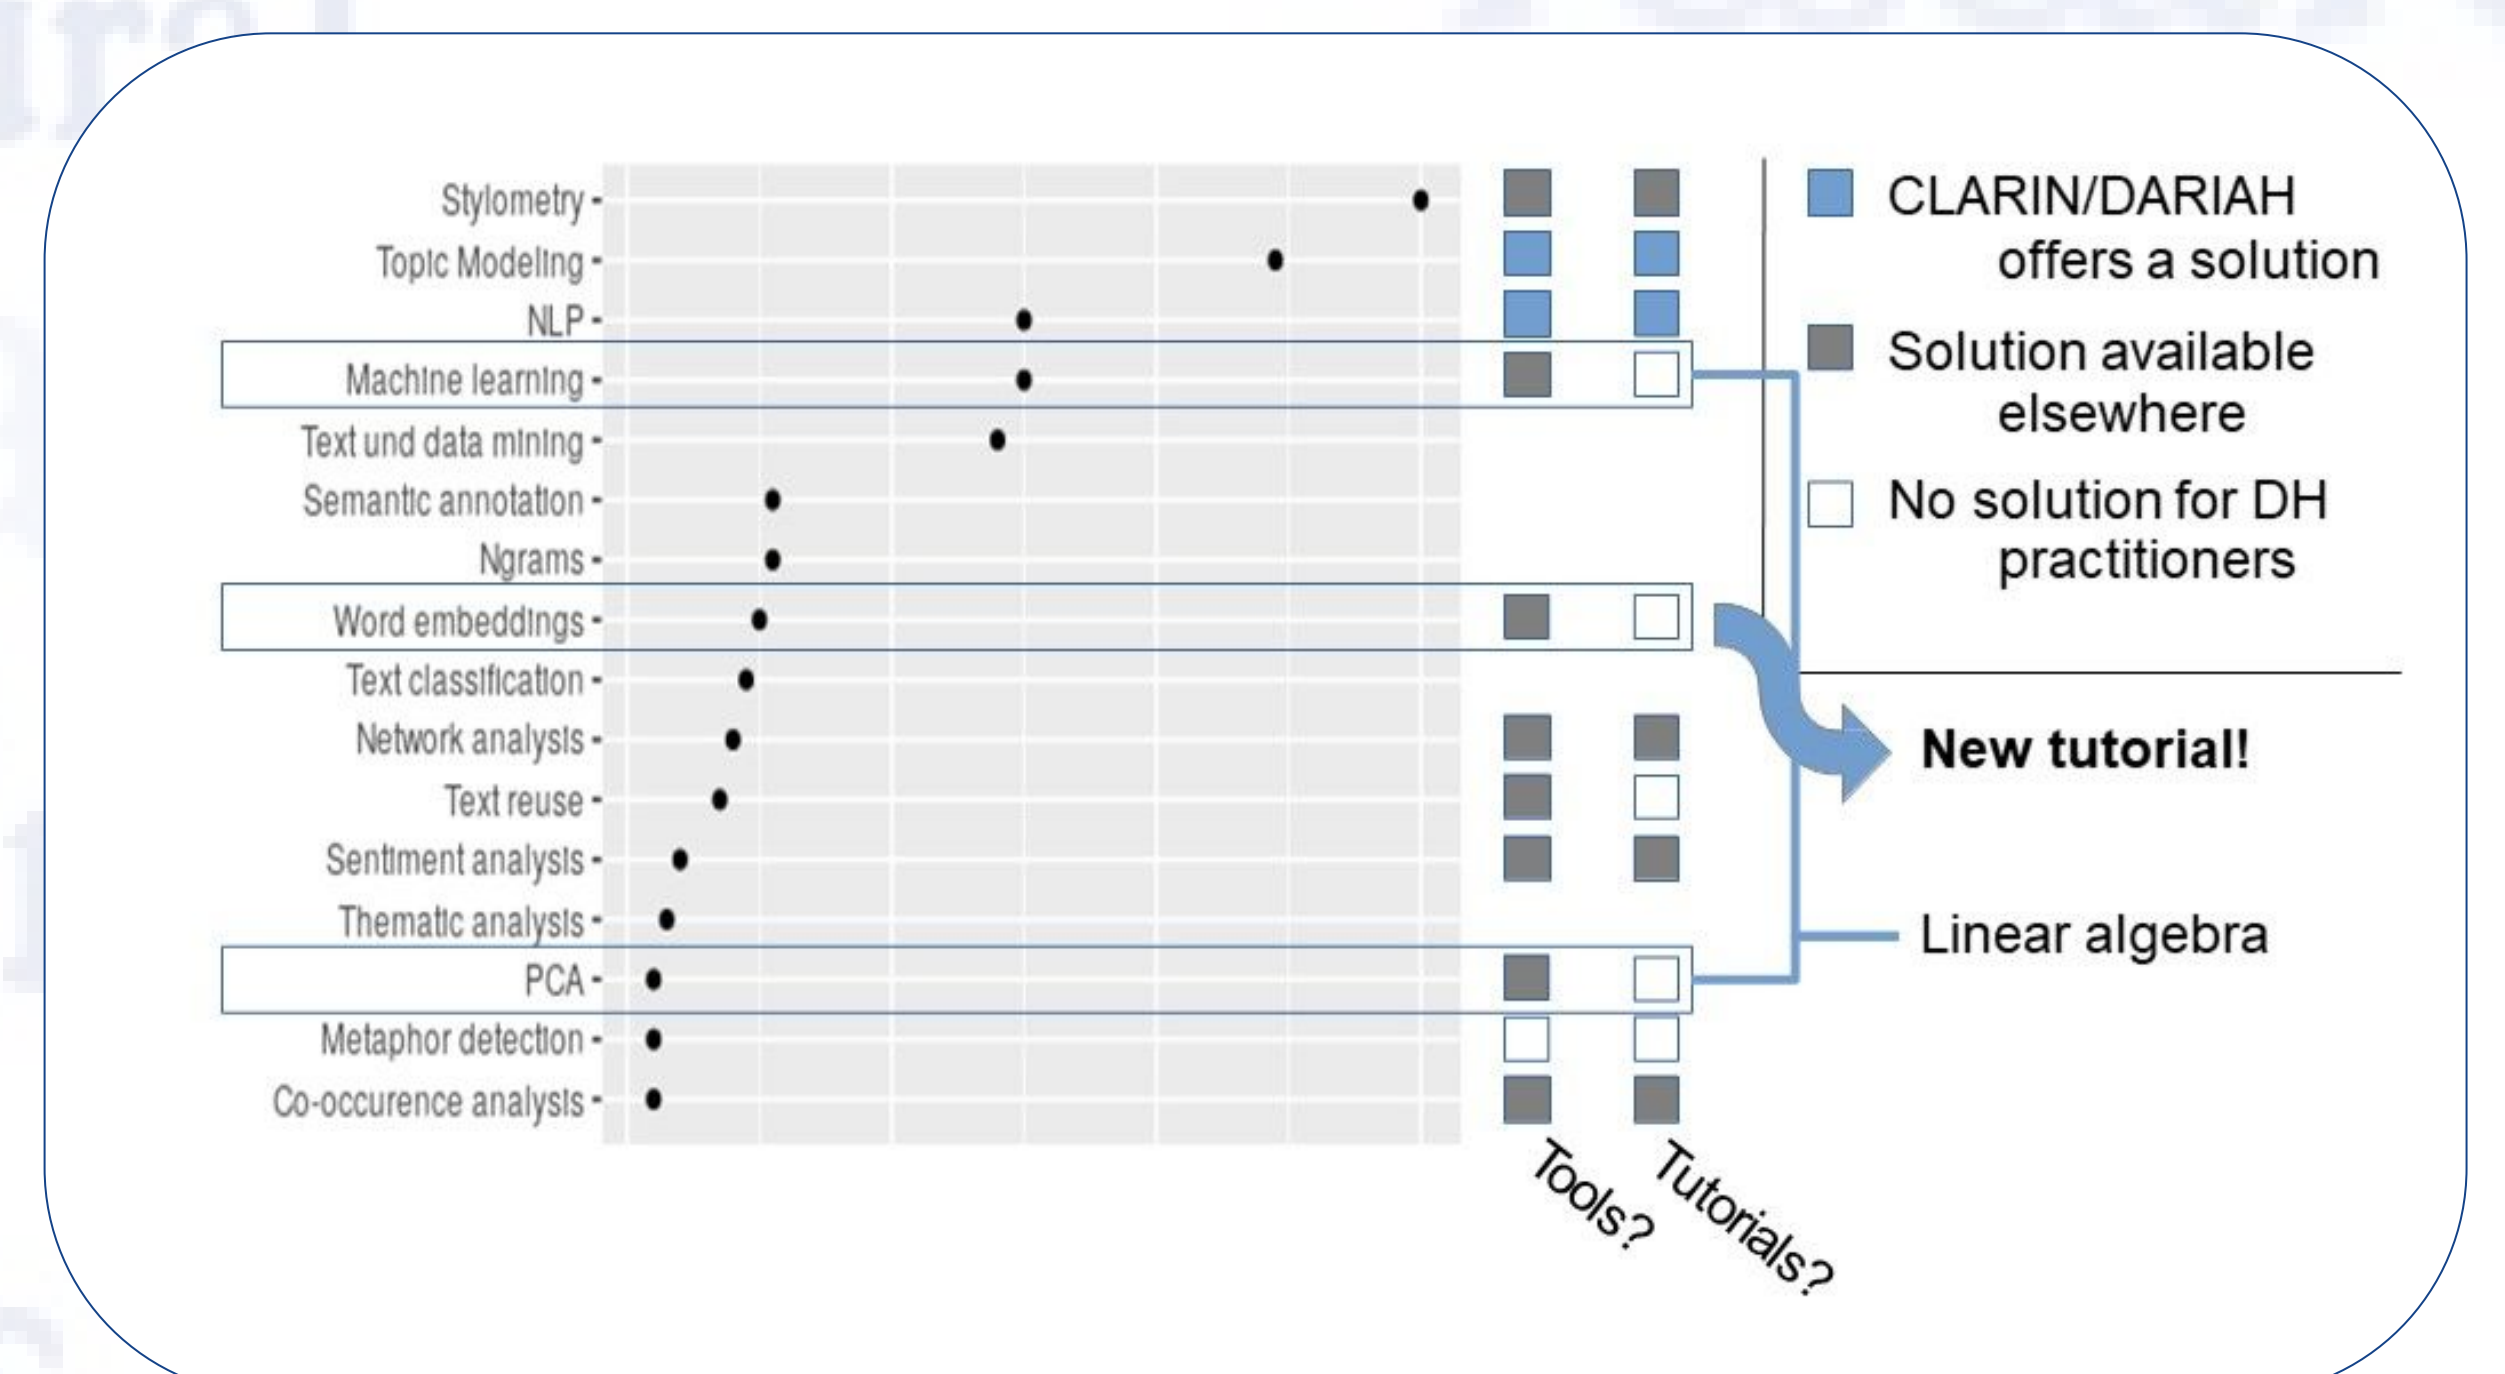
Stylometry
Topic Modeling
NLP
Machine learning
Text und data mining
Semantic annotation
Ngrams
Word embeddings
Text classification
Network analysis
Text reuse
Sentiment analysis
Thematic analysis
PCA
Metaphor detection
Co-occurence analysis

Tools?
Tutorials?

CLARIN/DARIAH offers a solution
Solution available elsewhere
No solution for DH practitioners

New tutorial!

Linear algebra